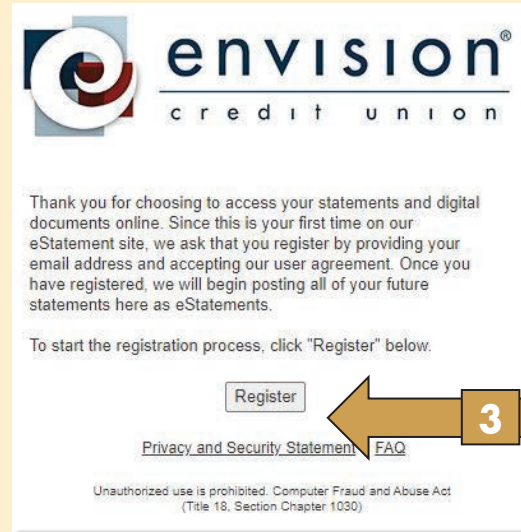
envision®

credit union

Thank you for choosing to access your statements and digital documents online. Since this is your first time on our eStatement site, we ask that you register by providing your email address and accepting our user agreement. Once you have registered, we will begin posting all of your future statements here as eStatements.

To start the registration process, click "Register" below.

Register

3

Privacy and Security Statement FAQ

Unauthorized use is prohibited. Computer Fraud and Abuse Act (Title 18, Section Chapter 1030)